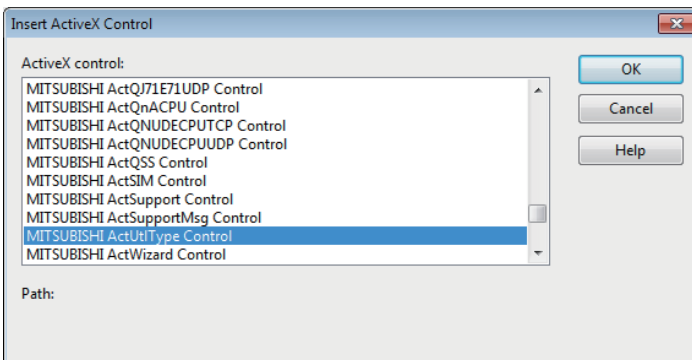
Insert ActiveX Control

ActiveX control:

MITSUBISHI ActQJ71E71UDP Control
MITSUBISHI ActQnACPU Control
MITSUBISHI ActQNUDECPUTCP Control
MITSUBISHI ActQNUDECPUUDP Control
MITSUBISHI ActQSS Control
MITSUBISHI ActSIM Control
MITSUBISHI ActSupport Control
MITSUBISHI ActSupportMsg Control
MITSUBISHI ActUtlType Control
MITSUBISHI ActWizard Control

OK
Cancel
Help

Path: